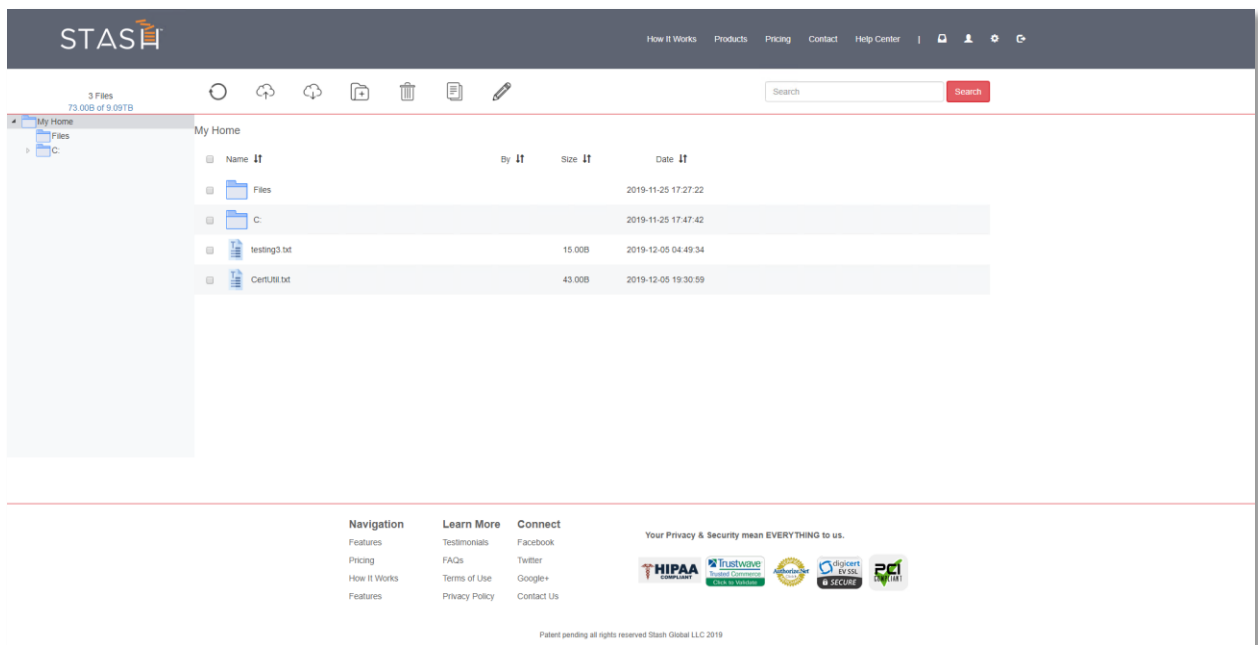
STASH

How It Works Products Pricing Contact Help Center |

3 Files
73.00B of 9.09TB

Search Search

My Home
Files
C:

My Home

| | Name | By | Size | Date |
|---|---|---|---|---|
| | Files | | | 2019-11-25 17:27:22 |
| | C: | | | 2019-11-25 17:47:42 |
| | testing3.txt | | 15.00B | 2019-12-05 04:49:34 |
| | CertUtil.txt | | 43.00B | 2019-12-05 19:30:59 |

Navigation
Features
Pricing
How It Works
Features

Learn More
Testimonials
FAQs
Terms of Use
Privacy Policy

Connect
Facebook
Twitter
Google+
Contact Us

Your Privacy & Security mean EVERYTHING to us.

HIPAA COMPLIANT
Trustwave Trusted Commerce Click to Validate
Authorize.Net
digicert EV SSL SECURE
PCI COMPLIANT

Patent pending all rights reserved Stash Global LLC 2019